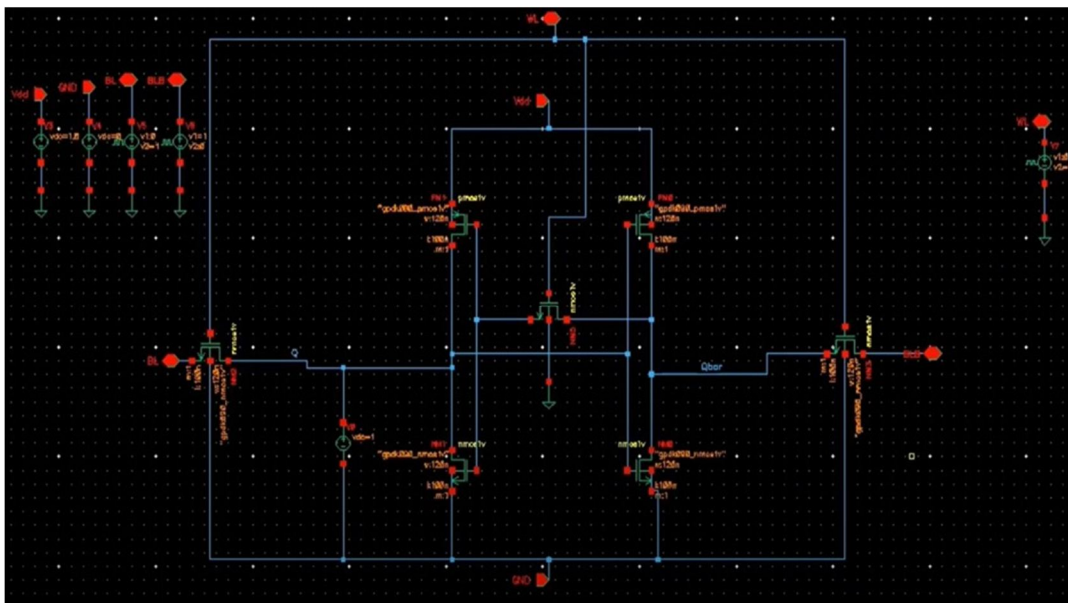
WL

Vdd GND BL BLB

V0 vdc=1.8
V4 vdc=0
V5 v1:0 v2=1
V6 v1=1 v2=0

Vdd

PM1 pmos1v "gpdk090_pmos1v" w:120n l:100n m:1

PM0 pmos1v "gpdk090_pmos1v" w:120n l:100n m:1

nmos1v

BL

Q

Qbar

BLB

nmos1v

nmos1v

NM1 nmos1v "gpdk090_nmos1v" w:120n l:100n m:1

NM0 nmos1v "gpdk090_nmos1v" w:120n l:100n m:1

V vdc=1

GND

WL
V7 v1:0 v2=1